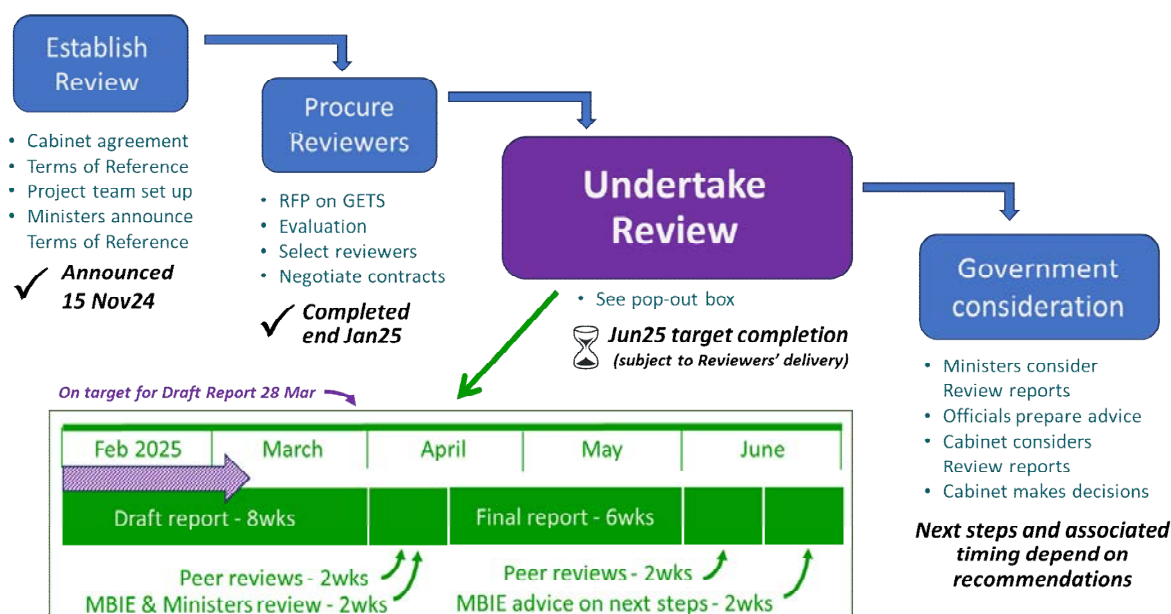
Establish Review

- Cabinet agreement
- Terms of Reference
- Project team set up
- Ministers announce Terms of Reference

✓ Announced 15 Nov24

Procure Reviewers

- RFP on GETS
- Evaluation
- Select reviewers
- Negotiate contracts

✓ Completed end Jan25

Undertake Review

- See pop-out box

Jun25 target completion
(subject to Reviewers' delivery)

Government consideration

- Ministers consider Review reports
- Officials prepare advice
- Cabinet considers Review reports
- Cabinet makes decisions

Next steps and associated timing depend on recommendations

On target for Draft Report 28 Mar

| Feb 2025 | March | April | May | June |
|---|---|---|---|---|

Draft report - 8wks

Final report - 6wks

Peer reviews - 2wks
MBIE & Ministers review - 2wks

Peer reviews - 2wks
MBIE advice on next steps - 2wks